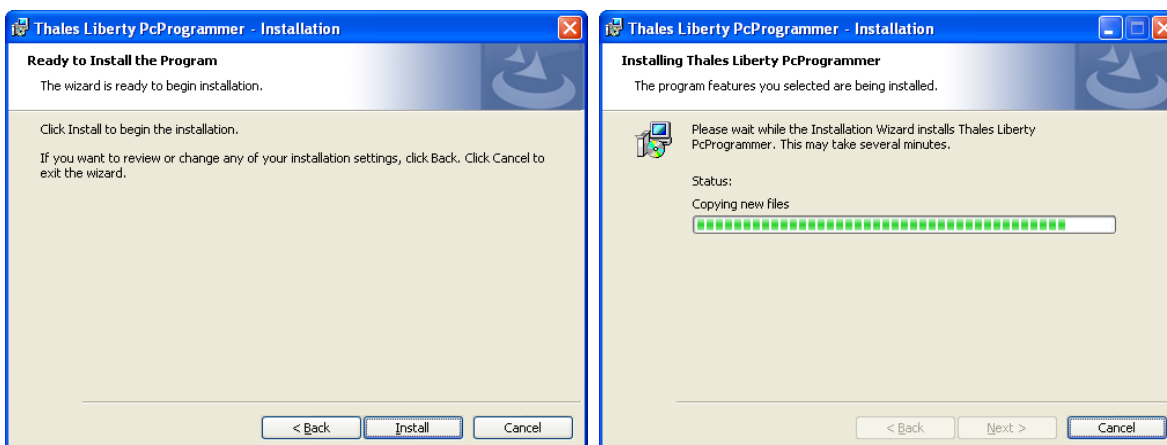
Thales Liberty PcProgrammer - Installation

Ready to Install the Program

The wizard is ready to begin installation.

Click Install to begin the installation.

If you want to review or change any of your installation settings, click Back. Click Cancel to exit the wizard.

< Back Install Cancel

Thales Liberty PcProgrammer - Installation

Installing Thales Liberty PcProgrammer

The program features you selected are being installed.

Please wait while the Installation Wizard installs Thales Liberty PcProgrammer. This may take several minutes.

Status:

Copying new files

< Back Next > Cancel